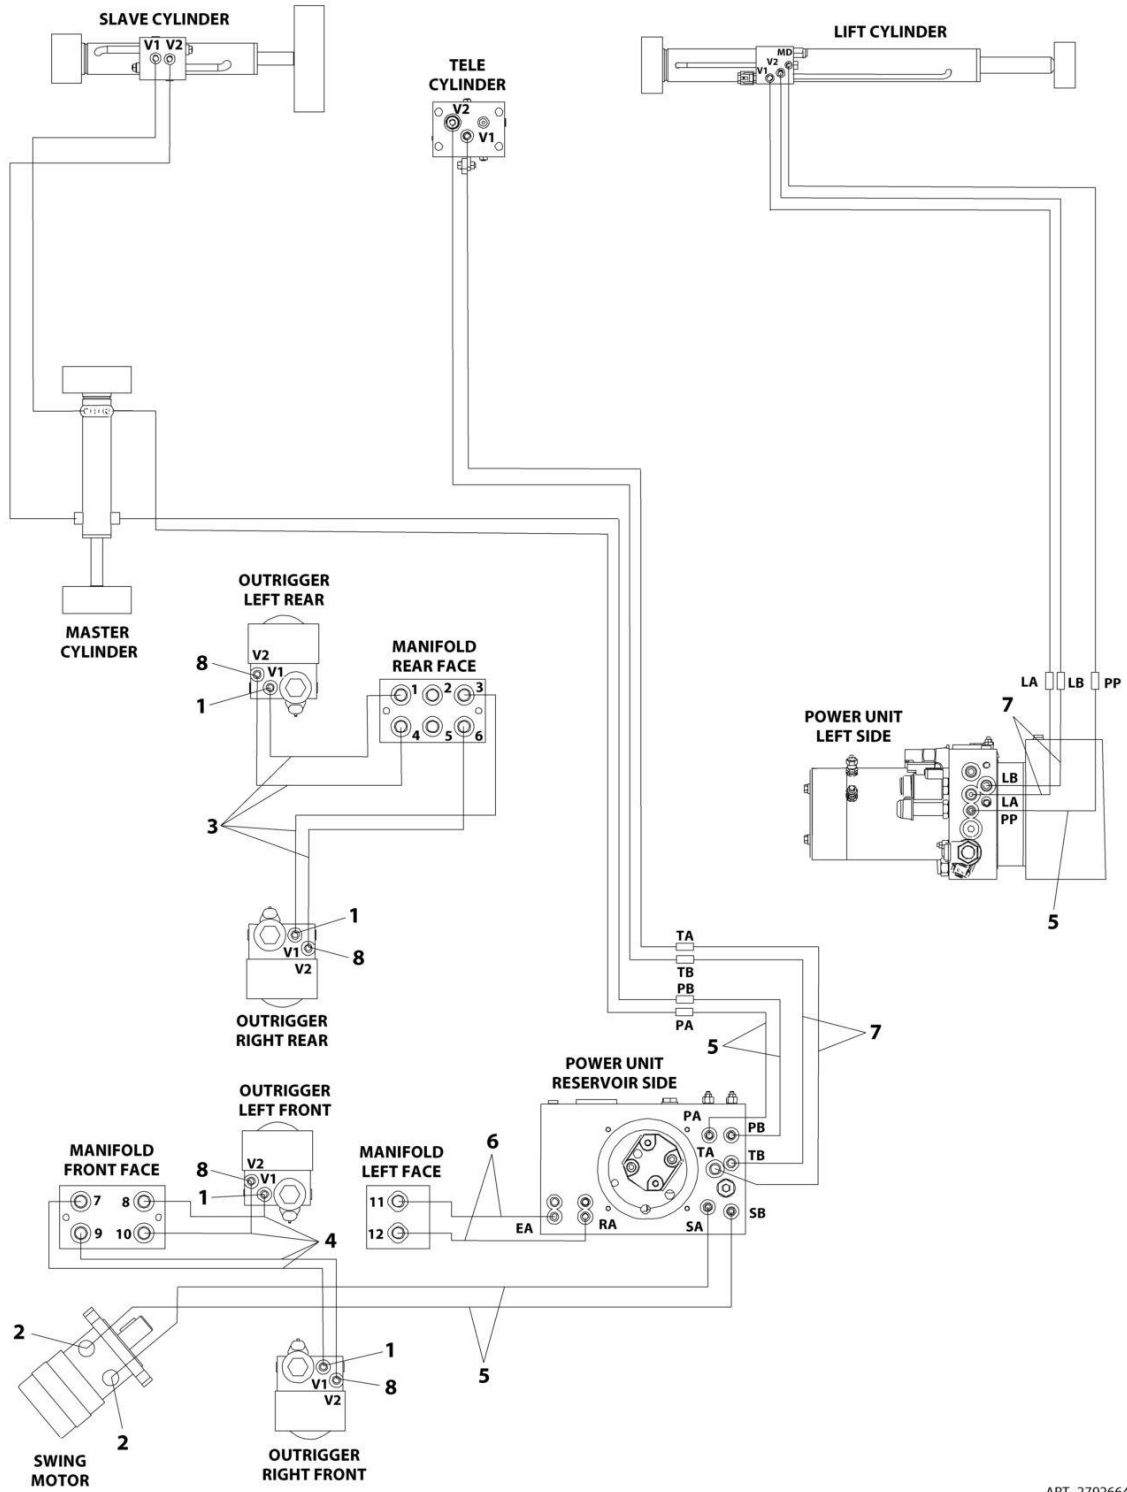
SLAVE CYLINDER
V1 V2

TELE CYLINDER
V2
V1

LIFT CYLINDER
MD
V2
V1

MASTER CYLINDER

OUTRIGGER LEFT REAR
V2
8
V1
1

MANIFOLD REAR FACE
1 2 3
4 5 6

3

1
V1
8
V2

OUTRIGGER RIGHT REAR

LA LB PP

7

POWER UNIT LEFT SIDE
LB
LA
PP

5

TA
TB
PB
PA

5
7

POWER UNIT RESERVOIR SIDE
PA PB
TA TB
SA SB
EA RA

OUTRIGGER LEFT FRONT
V2
8
V1
1

MANIFOLD FRONT FACE
7 8
9 10

MANIFOLD LEFT FACE
11
12

6

4

2
2

SWING MOTOR

1
V1
8
V2

OUTRIGGER RIGHT FRONT

5

ART_2702664